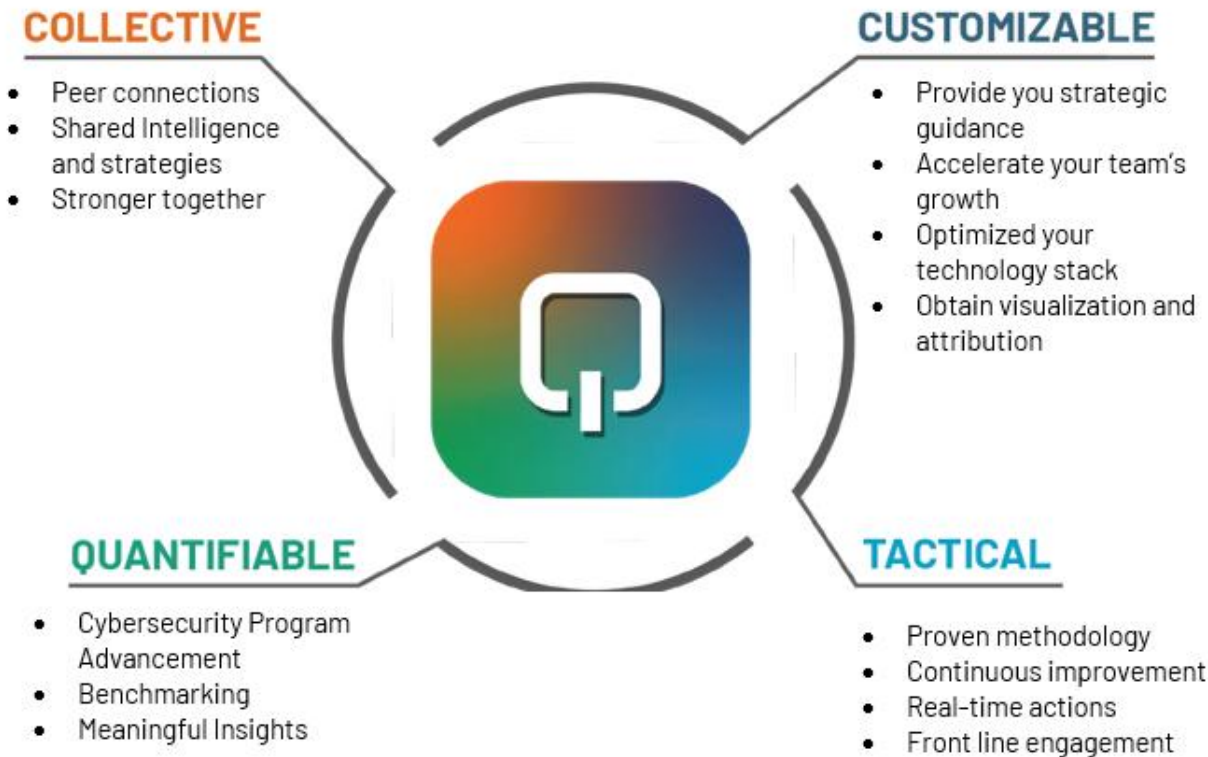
COLLECTIVE

- Peer connections
- Shared Intelligence and strategies
- Stronger together

CUSTOMIZABLE

- Provide you strategic guidance
- Accelerate your team's growth
- Optimized your technology stack
- Obtain visualization and attribution

QUANTIFIABLE

- Cybersecurity Program Advancement
- Benchmarking
- Meaningful Insights

TACTICAL

- Proven methodology
- Continuous improvement
- Real-time actions
- Front line engagement